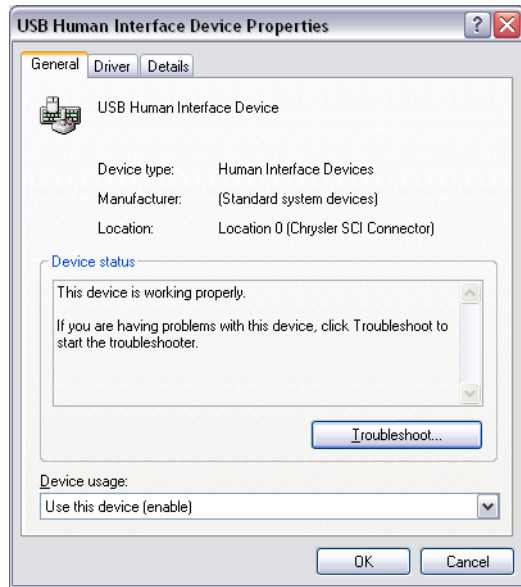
USB Human Interface Device Properties

?

General | Driver | Details

USB Human Interface Device

Device type: Human Interface Devices

Manufacturer: (Standard system devices)

Location: Location 0 (Chrysler SCI Connector)

Device status

This device is working properly.

If you are having problems with this device, click Troubleshoot to start the troubleshooter.

Troubleshoot...

Device usage:

Use this device (enable)

OK

Cancel